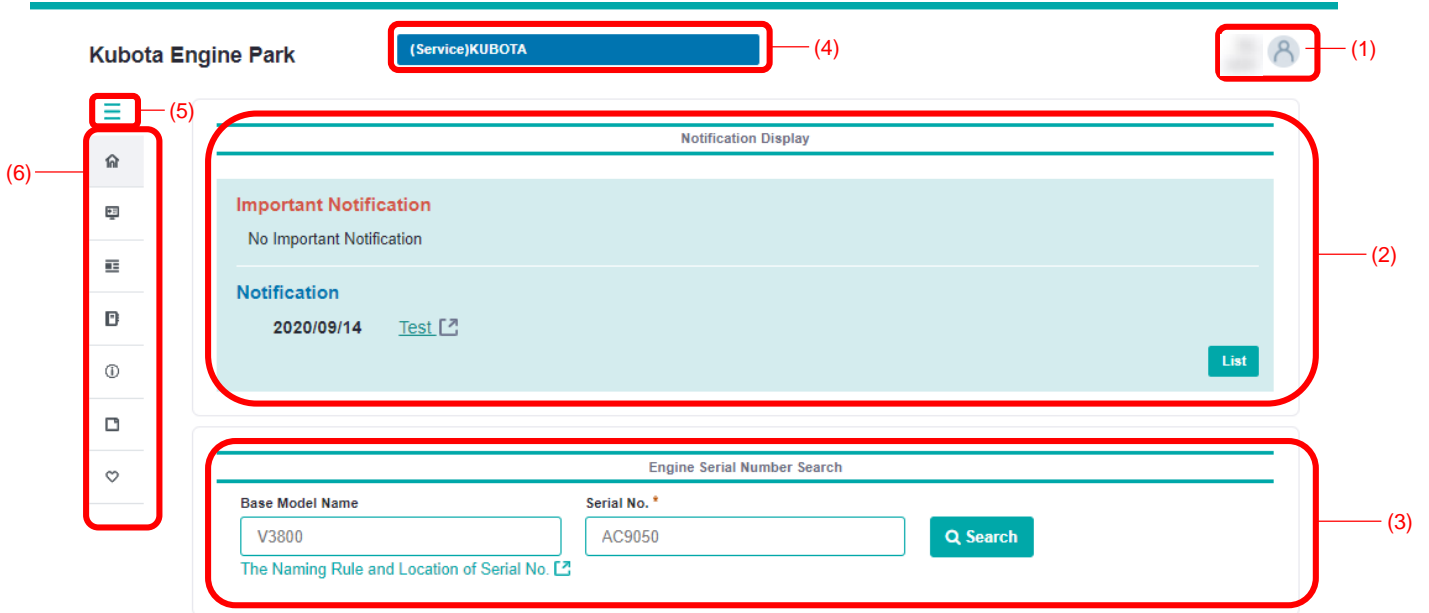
Kubota Engine Park

(Service)KUBOTA

(4)

(1)

(5)

(6)

Notification Display

Important Notification

No Important Notification

Notification

2020/09/14 Test

List

(2)

Engine Serial Number Search

Base Model Name

V3800

Serial No. *

AC9050

Search

The Naming Rule and Location of Serial No.

(3)